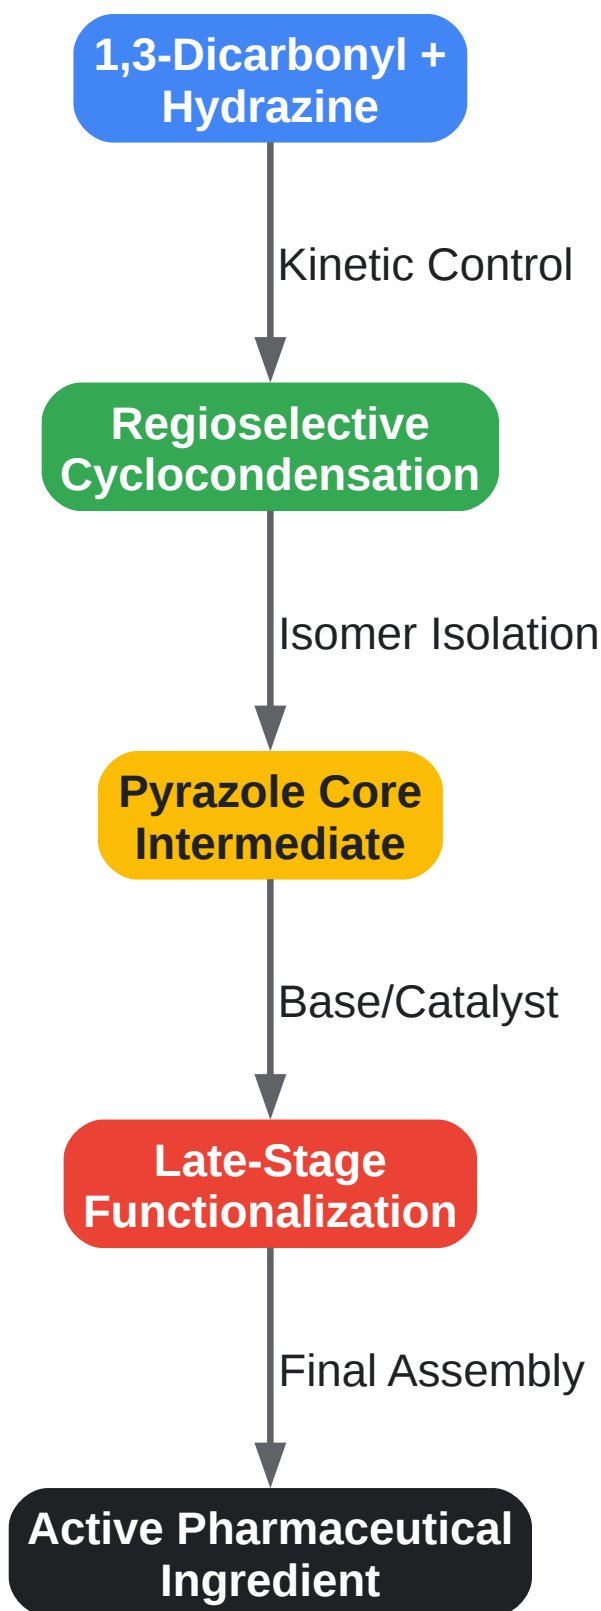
1,3-Dicarbonyl + Hydrazine

Kinetic Control

Regioselective Cyclocondensation

Isomer Isolation

Pyrazole Core Intermediate

Base/Catalyst

Late-Stage Functionalization

Final Assembly

Active Pharmaceutical Ingredient